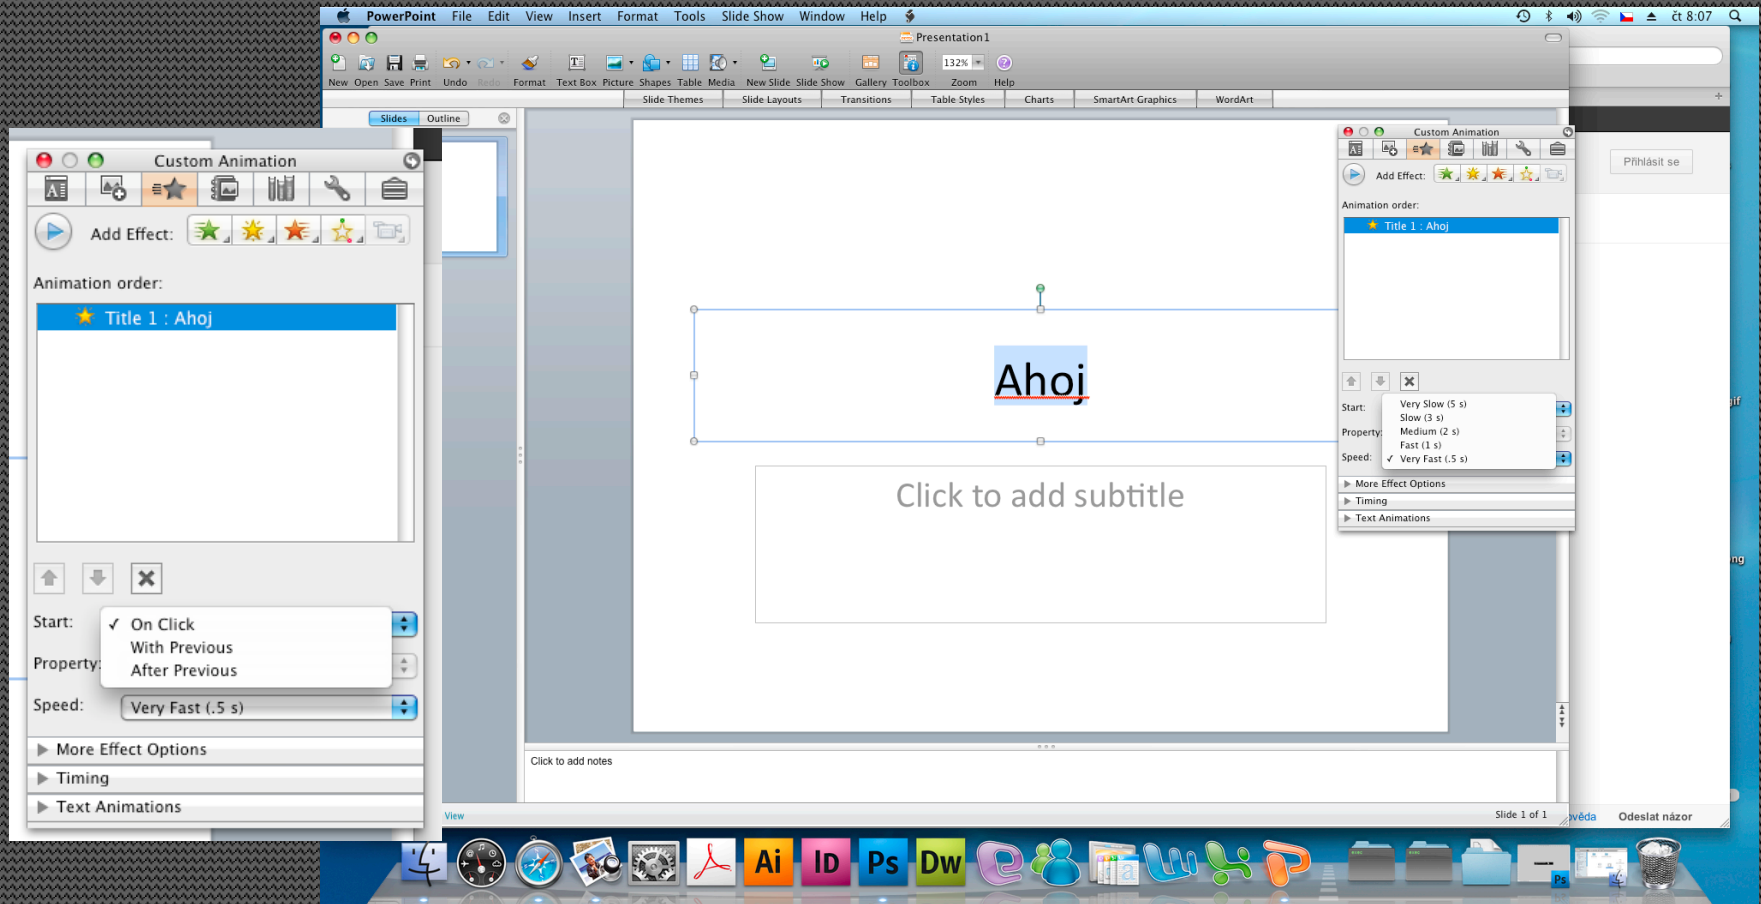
PowerPoint File Edit View Insert Format Tools Slide Show Window Help

čt 8:07

Presentation1

New Open Save Print Undo Redo Format Text Box Picture Shapes Table Media New Slide Slide Show Gallery Toolbox 132% Zoom Help

Slide Themes Slide Layouts Transitions Table Styles Charts SmartArt Graphics WordArt

Slides Outline

Custom Animation

Add Effect:

Animation order:

Title 1 : Ahoj

Start:

✓ On Click
With Previous
After Previous

Property:

Speed: Very Fast (.5 s)

More Effect Options

Timing

Text Animations

Ahoj

Click to add subtitle

Custom Animation

Add Effect:

Animation order:

Title 1 : Ahoj

Start:

Property:

Speed:

Very Slow (5 s)
Slow (3 s)
Medium (2 s)
Fast (1 s)
✓ Very Fast (.5 s)

More Effect Options

Timing

Text Animations

Přihlásit se

Click to add notes

View

Slide 1 of 1

ověda Odeslat názor

Ai ID Ps Dw